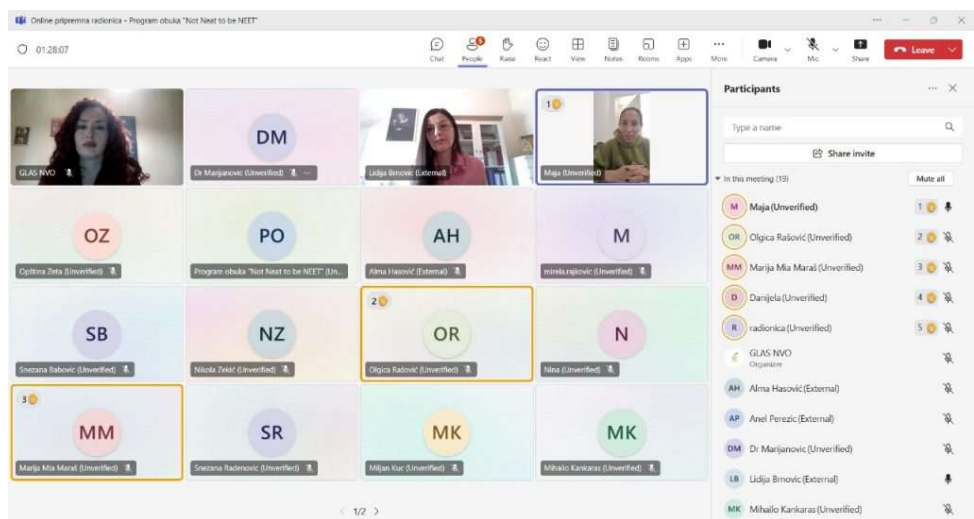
Online pripremna radionica - Program obuka "Not Neat to be NEET"

01:28:07

Chat People Raise React View Notes Rooms Apps More Camera Mic Share Leave

GLAS NVO
DM
Dr Marijanovic (Unverified)
Lidija Brnovic (External)
1
Maja (Unverified)

OZ
Opština Zeta (Unverified)
PO
Program obuka "Not Neat to be NEET" (Un...
AH
Alma Hasović (External)
M
mirela.rajkovic (Unverified)

SB
Snezana Babovic (Unverified)
NZ
Nikola Zekić (Unverified)
2
OR
Olgica Rašović (Unverified)
N
Nina (Unverified)

3
MM
Marija Mia Maraš (Unverified)
SR
Snezana Radenovic (Unverified)
MK
Miljan Kuc (Unverified)
MK
Mihailo Kankaras (Unverified)

< 1/2 >

Participants

Type a name
Share invite
In this meeting (19)
Mute all
M Maja (Unverified) 1
OR Olgica Rašović (Unverified) 2
MM Marija Mia Maraš (Unverified) 3
D Danijela (Unverified) 4
R radionica (Unverified) 5
GLAS NVO
Organizer
AH Alma Hasović (External)
AP Anel Perezic (External)
DM Dr Marijanovic (Unverified)
LB Lidija Brnovic (External)
MK Mihailo Kankaras (Unverified)